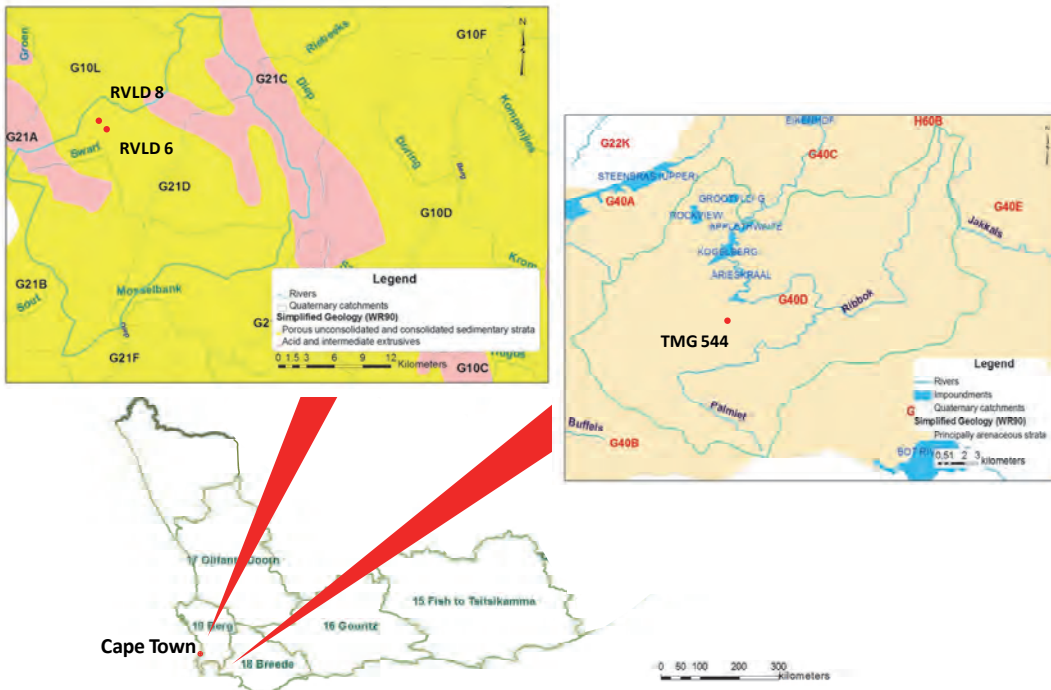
Groen
G10L
RVLD 8
RVLD 6
G21A
Swart
G21D
G21C
Riebeeks
Diep
G10F
N
Komparjies
Durling
G10D
G21B
Sout
Mosselbank
G21F
G2
Krom
G10C
Legend
Rivers
Quaternary catchments
Simplified Geology (WR90)
Porous unconsolidated and consolidated sedimentary strata
Acid and intermediate extrusives
0 1.5 3 6 9 12 Kilometers

G22K
EIKENHOF
H60B
G40C
STEENBRAS UPPER
G40A
GROOTVLEI G
ROCKVIEW
APPLETHWAITE
KOGELBERG
ARIESKRAAL
G40E
Jakkals
G40D
Ribbok
TMG 544
Palmiet
Buffels
G40B
Legend
Rivers
Impoundments
Quaternary catchments
Simplified Geology (WR90)
Principally arenaceous strata
0.51 2 3 kilometers
SOT RIV

17 Olifants/Doorn
19 Berg
16 Gouritz
15 Fish to Tsitsikamma
Cape Town
18 Breede
0 50 100 200 300 kilometers